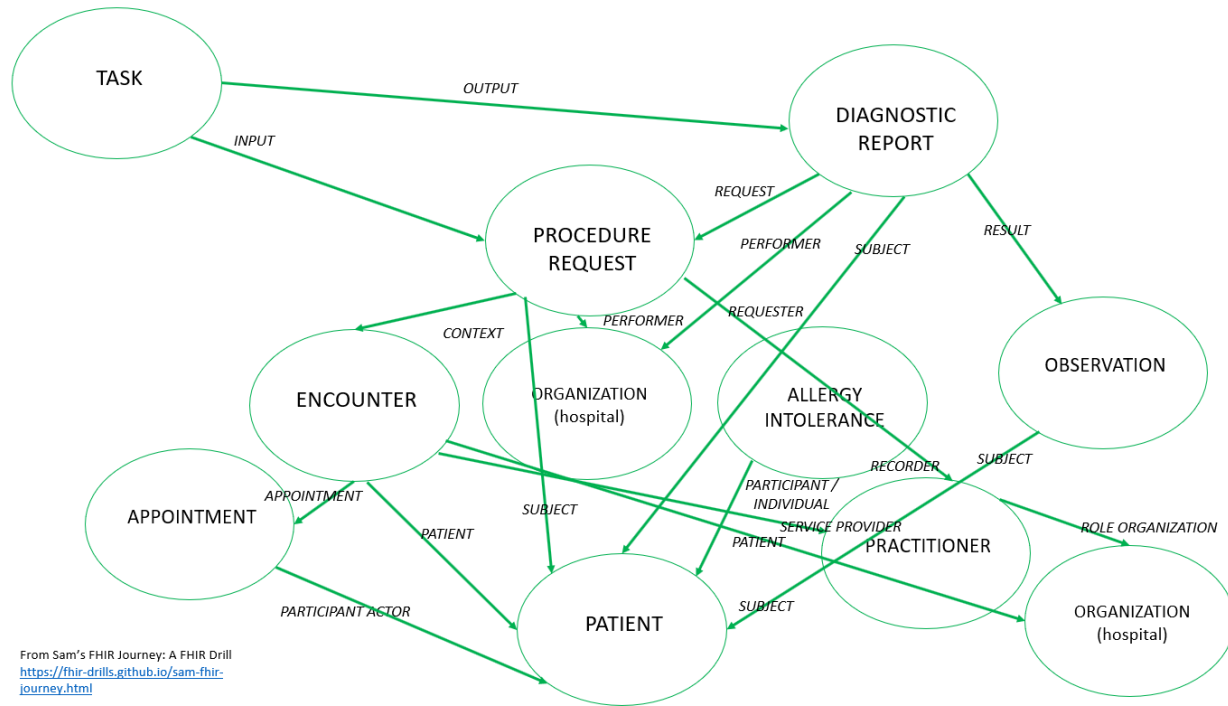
TASK

OUTPUT

DIAGNOSTIC REPORT

INPUT

REQUEST

PROCEDURE REQUEST

PERFORMER

SUBJECT

RESULT

REQUESTER

CONTEXT

PERFORMER

OBSERVATION

ENCOUNTER

ORGANIZATION (hospital)

ALLERGY INTOLERANCE

RECORDER

SUBJECT

PARTICIPANT / INDIVIDUAL

APPOINTMENT

APPOINTMENT

SUBJECT

SERVICE PROVIDER

ROLE ORGANIZATION

PATIENT

PATIENT

PRACTITIONER

PARTICIPANT ACTOR

SUBJECT

PATIENT

ORGANIZATION (hospital)

From Sam's FHIR Journey: A FHIR Drill
https://fhir-drills.github.io/sam-fhir-journey.html